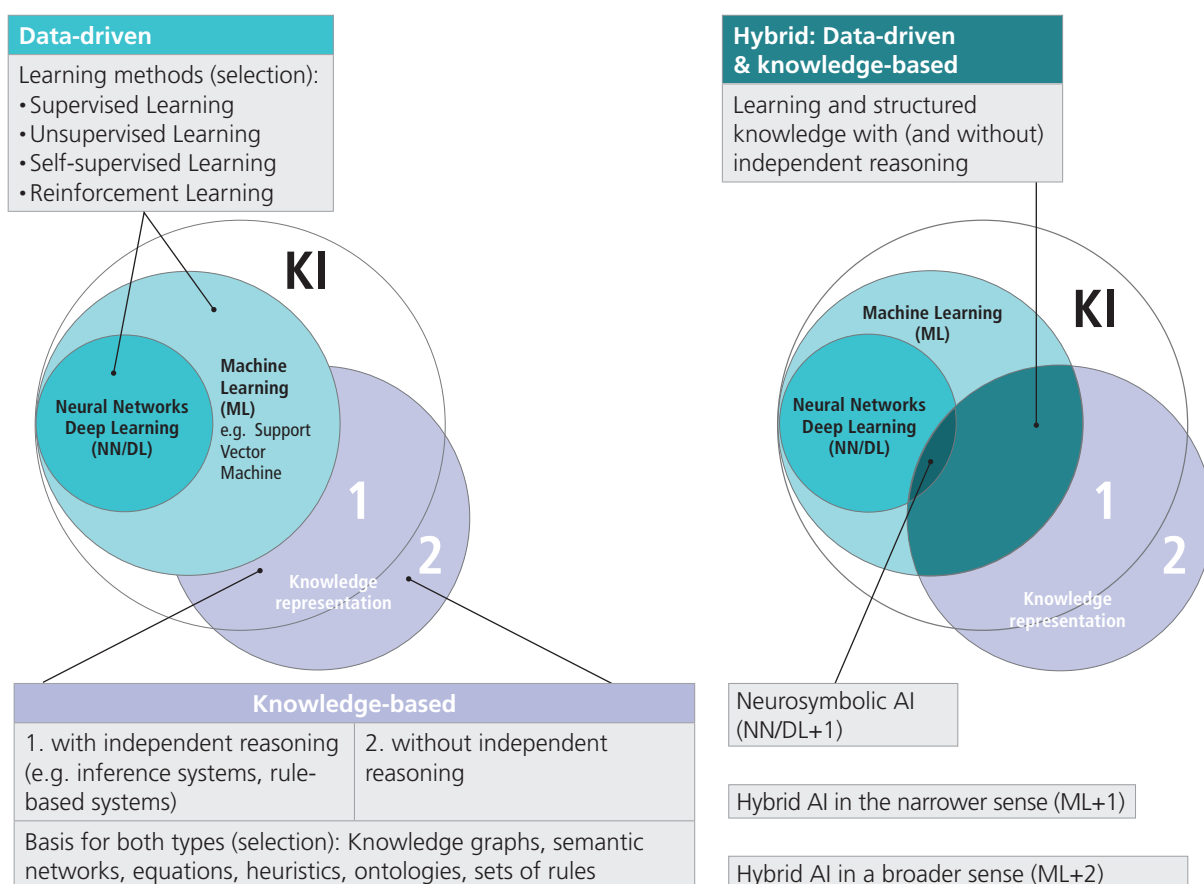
Data-driven

Learning methods (selection):
• Supervised Learning
• Unsupervised Learning
• Self-supervised Learning
• Reinforcement Learning

KI

Neural Networks Deep Learning (NN/DL)

Machine Learning (ML) e.g. Support Vector Machine

1

2

Knowledge representation

Knowledge-based

| 1. with independent reasoning (e.g. inference systems, rule-based systems) | 2. without independent reasoning |
|---|---|

Basis for both types (selection): Knowledge graphs, semantic networks, equations, heuristics, ontologies, sets of rules

Hybrid: Data-driven & knowledge-based

Learning and structured knowledge with (and without) independent reasoning

KI

Machine Learning (ML)

Neural Networks Deep Learning (NN/DL)

1

2

Knowledge representation

Neurosymbolic AI (NN/DL+1)

Hybrid AI in the narrower sense (ML+1)

Hybrid AI in a broader sense (ML+2)